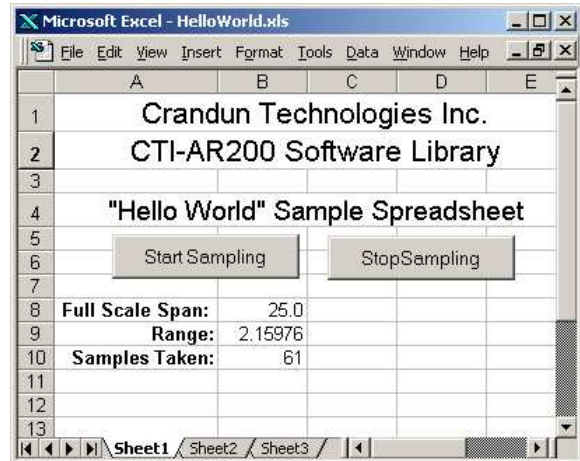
Microsoft Excel - HelloWorld.xls

File Edit View Insert Format Tools Data Window Help

| | A | B | C | D | E |
|---|---|---|---|---|---|
| 1 | Crandun Technologies Inc. | | | | |
| 2 | CTI-AR200 Software Library | | | | |
| 3 | | | | | |
| 4 | "Hello World" Sample Spreadsheet | | | | |
| 5 | | | | | |
| 6 | Start Sampling | | StopSampling | | |
| 7 | | | | | |
| 8 | Full Scale Span: | 25.0 | | | |
| 9 | Range: | 2.15976 | | | |
| 10 | Samples Taken: | 61 | | | |
| 11 | | | | | |
| 12 | | | | | |
| 13 | | | | | |

Sheet1 Sheet2 Sheet3